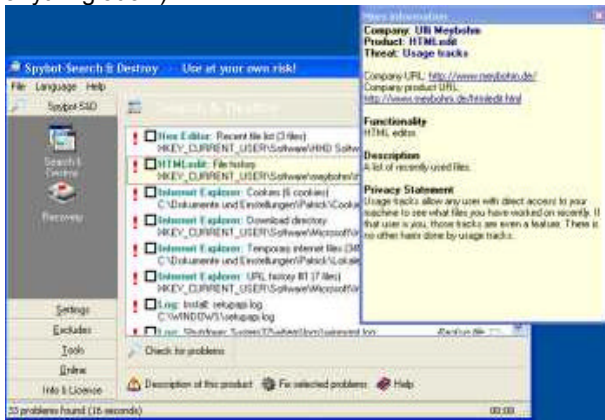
Spybot-Search & Destroy - Use at your own risk!

File Language Help

Spybot-S&D

Search & Destroy

Recovery

Settings

Excludes

Tools

Online

Info & License

Search & Destroy

! Hex Editor: Recent file list (3 files)
HKEY_CURRENT_USER\Software\WHD Softw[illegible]

! HTMLedit: File history
HKEY_CURRENT_USER\Software\meybohm\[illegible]

! Internet Explorer: Cookies (6 cookies)
C:\Dokumente und Einstellungen\Patrick\Cooki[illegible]

! Internet Explorer: Download directory
HKEY_CURRENT_USER\Software\Microsoft\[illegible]

! Internet Explorer: Temporary internet files (38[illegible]
C:\Dokumente und Einstellungen\Patrick\Lokale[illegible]

! Internet Explorer: URL history #1 (7 files)
HKEY_CURRENT_USER\Software\Microsoft\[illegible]

! Log: Install: setupapi.log
C:\WINDOWS\setupapi.log

! Log: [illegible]

Check for problems

Description of this product   Fix selected problems   Help

33 problems found (16 seconds)   00:00

More information

Company: Ulli Meybohm
Product: HTMLedit
Threat: Usage tracks

Company URL: http://www.meybohm.de/
Company product URL:
http://www.meybohm.de/htmledit.html

Functionality
HTML editor.

Description
A list of recently used files.

Privacy Statement
Usage tracks allow any user with direct access to your machine to see what files you have worked on recently. If that user is you, those tracks are even a feature. There is no other harm done by usage tracks.